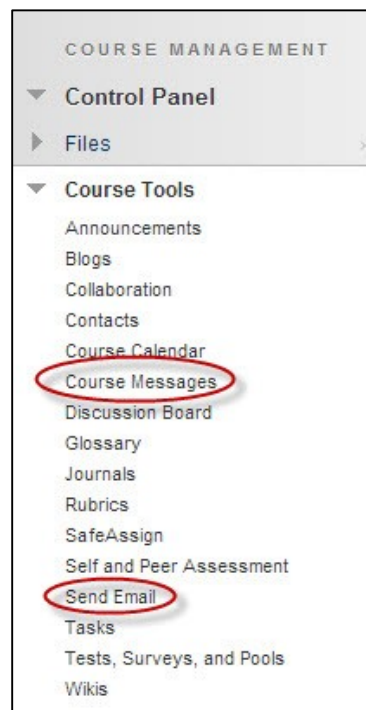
COURSE MANAGEMENT

Control Panel

Files

Course Tools

Announcements
Blogs
Collaboration
Contacts
Course Calendar
Course Messages
Discussion Board
Glossary
Journals
Rubrics
SafeAssign
Self and Peer Assessment
Send Email
Tasks
Tests, Surveys, and Pools
Wikis